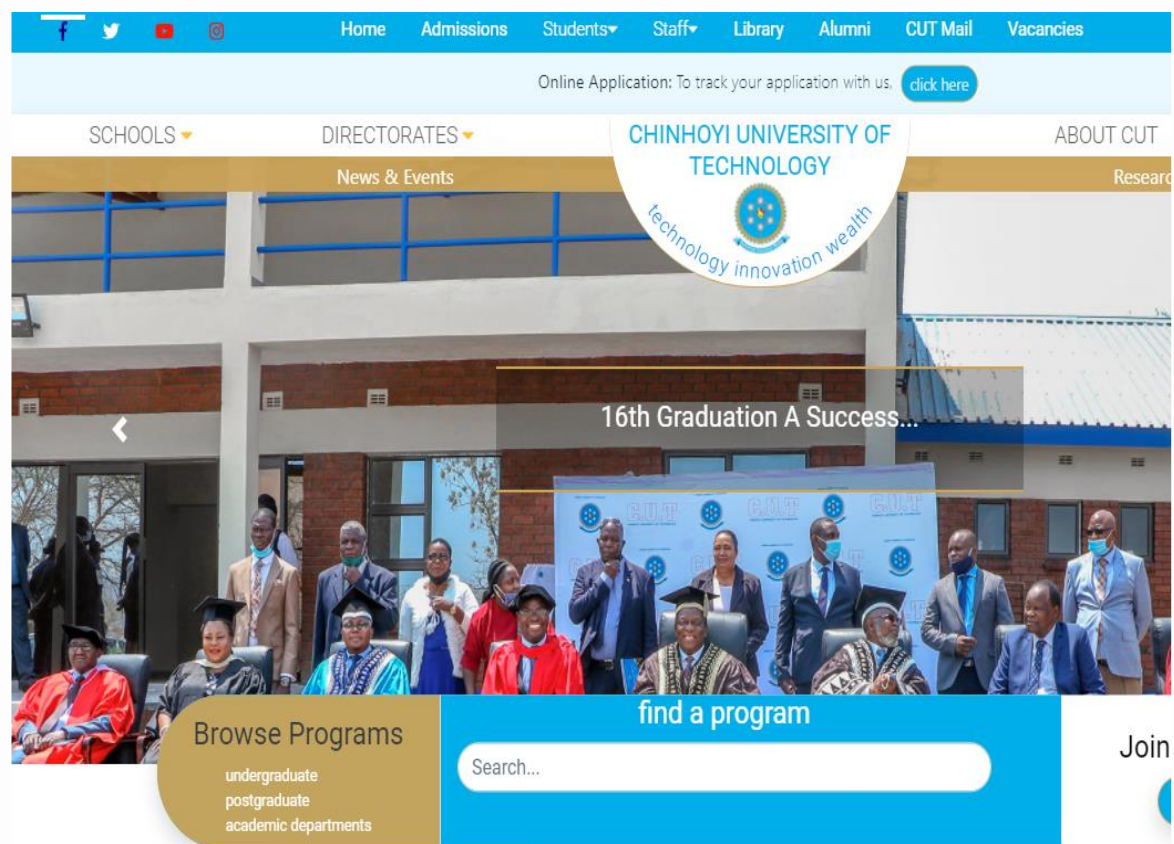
Home Admissions Students Staff Library Alumni CUT Mail Vacancies

Online Application: To track your application with us, click here

SCHOOLS DIRECTORATES

CHINHOYI UNIVERSITY OF TECHNOLOGY

technology innovation wealth

ABOUT CUT

News & Events

Researc

16th Graduation A Success...

C.U.T C.U.T C.U.T

Browse Programs
undergraduate
postgraduate
academic departments

find a program

Search...

Join